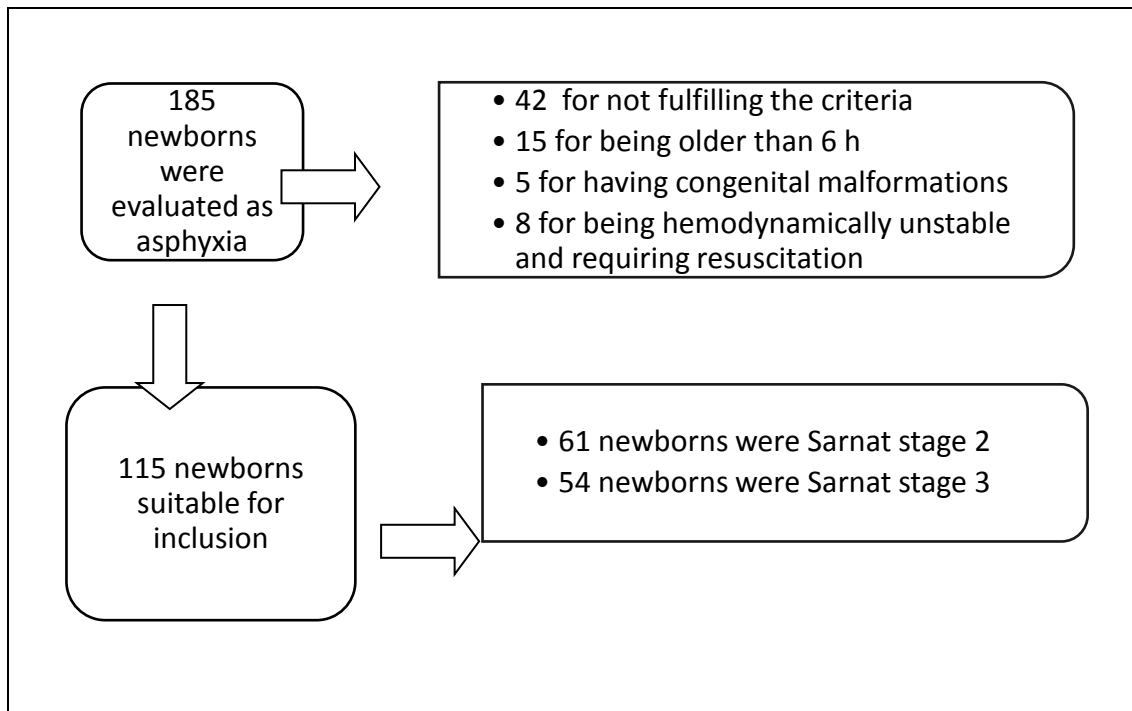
185 newborns were evaluated as asphyxia

• 42 for not fulfilling the criteria
• 15 for being older than 6 h
• 5 for having congenital malformations
• 8 for being hemodynamically unstable and requiring resuscitation

115 newborns suitable for inclusion

• 61 newborns were Sarnat stage 2
• 54 newborns were Sarnat stage 3